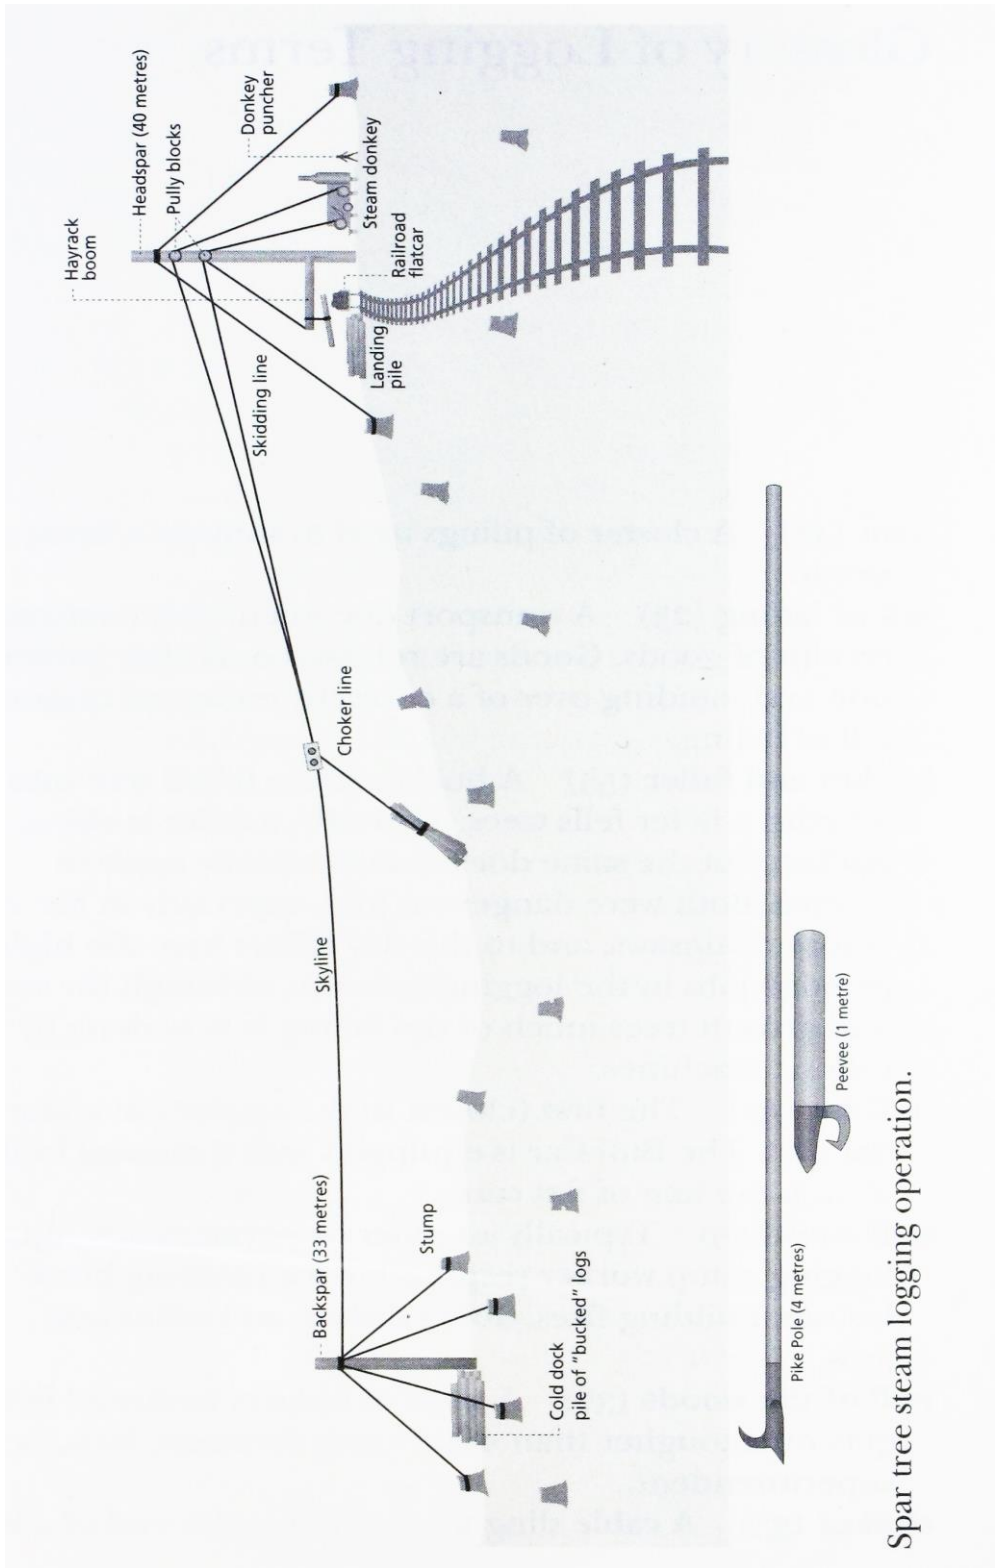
Hayrack boom

Headspar (40 metres)

Pully blocks

Donkey puncher

Steam donkey

Railroad flatcar

Landing pile

Skidding line

Choker line

Skyline

Backspar (33 metres)

Stump

Cold dock pile of "bucked" logs

Peevee (1 metre)

Pike Pole (4 metres)

Spar tree steam logging operation.